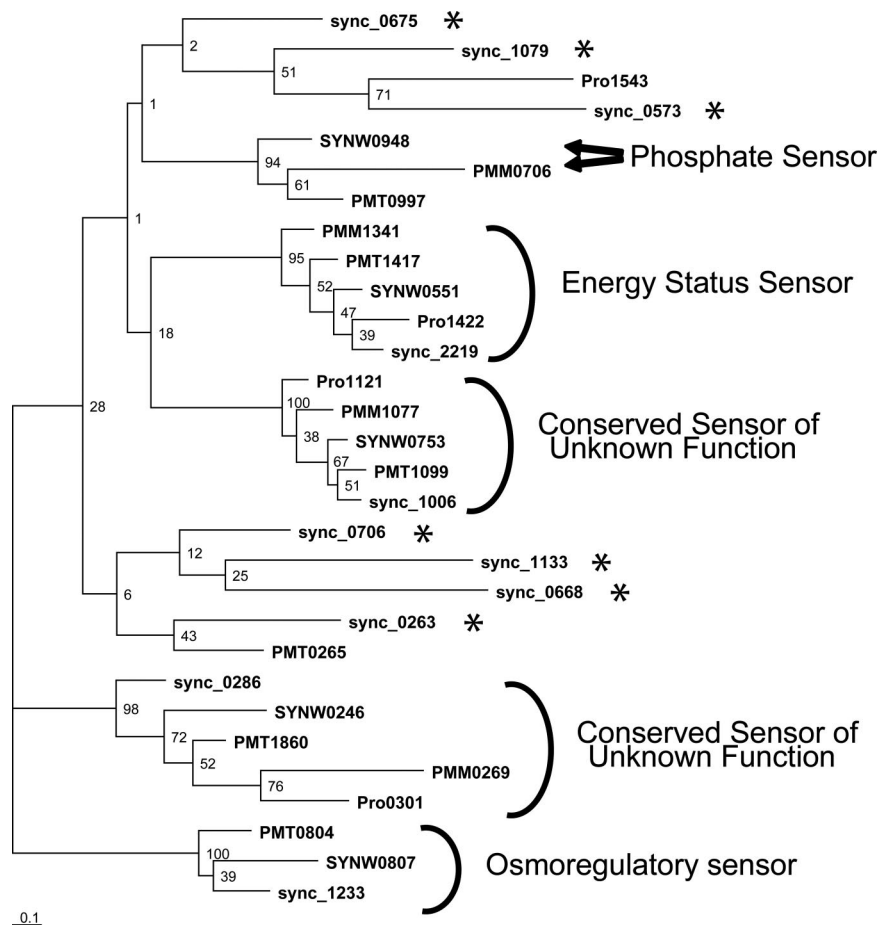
sync_0675 *
2
sync_1079 *
51
Pro1543
71
sync_0573 *
1
SYNW0948
94
PMM0706
Phosphate Sensor
61
PMT0997
1
PMM1341
95
PMT1417
52
SYNW0551
47
Pro1422
39
sync_2219
Energy Status Sensor
18
Pro1121
100
PMM1077
38
SYNW0753
67
PMT1099
51
sync_1006
Conserved Sensor of Unknown Function
28
sync_0706 *
12
sync_1133 *
25
sync_0668 *
6
sync_0263 *
43
PMT0265
sync_0286
98
SYNW0246
72
PMT1860
52
PMM0269
76
Pro0301
Conserved Sensor of Unknown Function
PMT0804
100
SYNW0807
39
sync_1233
Osmoregulatory sensor
0.1